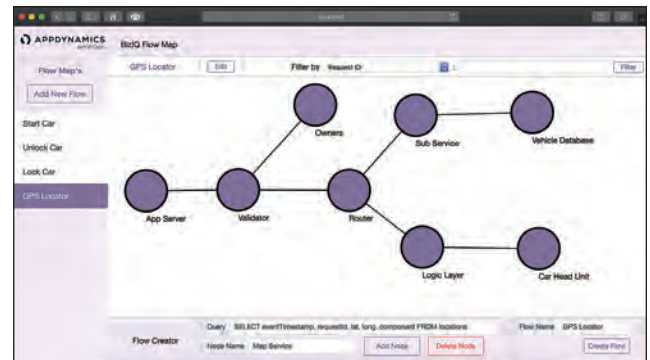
APPDYNAMICS
part of Cisco

BizIQ Flow Map

Flow Map's

Add New Flow

Start Car

Unlock Car

Lock Car

GPS Locator

GPS Locator

Edit

Filter by Request ID

Filter

Owners

Sub Service

Vehicle Database

App Server

Validator

Router

Logic Layer

Car Head Unit

Flow Creator

Query SELECT eventTimestamp, requestId, lat, long, component FROM locations

Node Name Map Service

Add Node

Delete Node

Flow Name GPS Locator

Create Flow